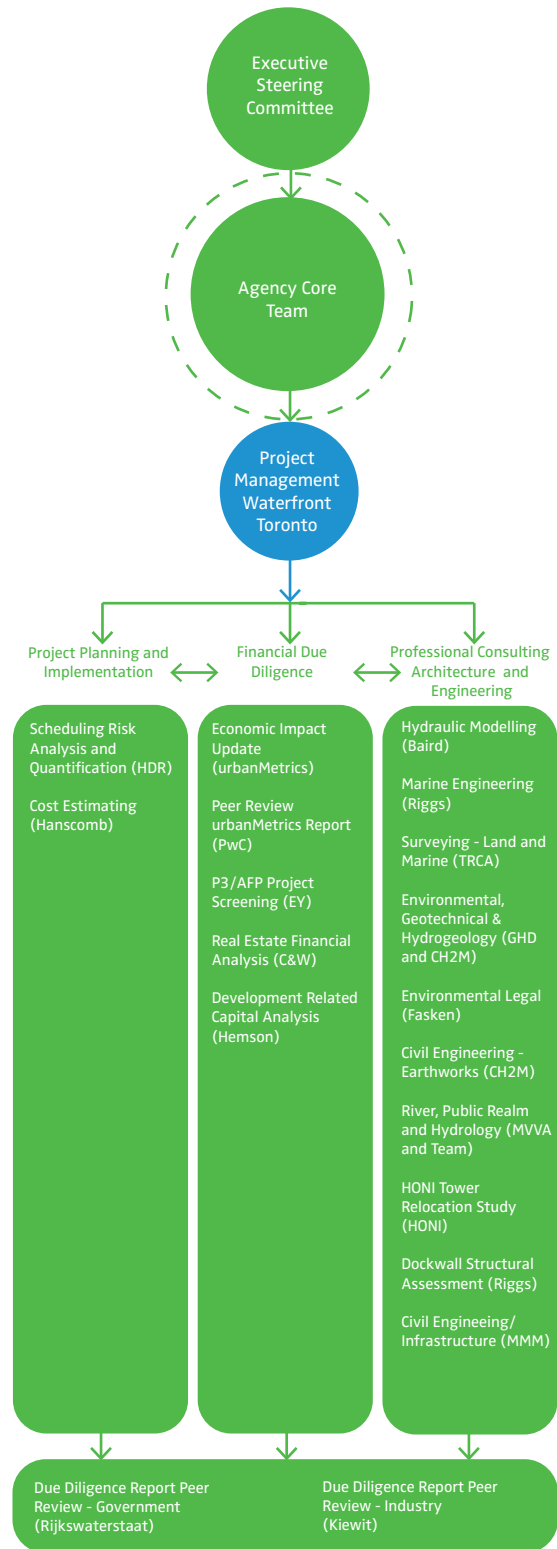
Executive Steering Committee

Agency Core Team

Project Management Waterfront Toronto

Project Planning and Implementation

Financial Due Diligence

Professional Consulting Architecture and Engineering

Scheduling Risk Analysis and Quantification (HDR)

Cost Estimating (Hanscomb)

Economic Impact Update (urbanMetrics)

Peer Review urbanMetrics Report (PwC)

P3/AFP Project Screening (EY)

Real Estate Financial Analysis (C&W)

Development Related Capital Analysis (Hemson)

Hydraulic Modelling (Baird)

Marine Engineering (Riggs)

Surveying - Land and Marine (TRCA)

Environmental, Geotechnical & Hydrogeology (GHD and CH2M)

Environmental Legal (Fasken)

Civil Engineering - Earthworks (CH2M)

River, Public Realm and Hydrology (MVVA and Team)

HONI Tower Relocation Study (HONI)

Dockwall Structural Assessment (Riggs)

Civil Engineeing/ Infrastructure (MMM)

Due Diligence Report Peer Review - Government (Rijkswaterstaat)

Due Diligence Report Peer Review - Industry (Kiewit)